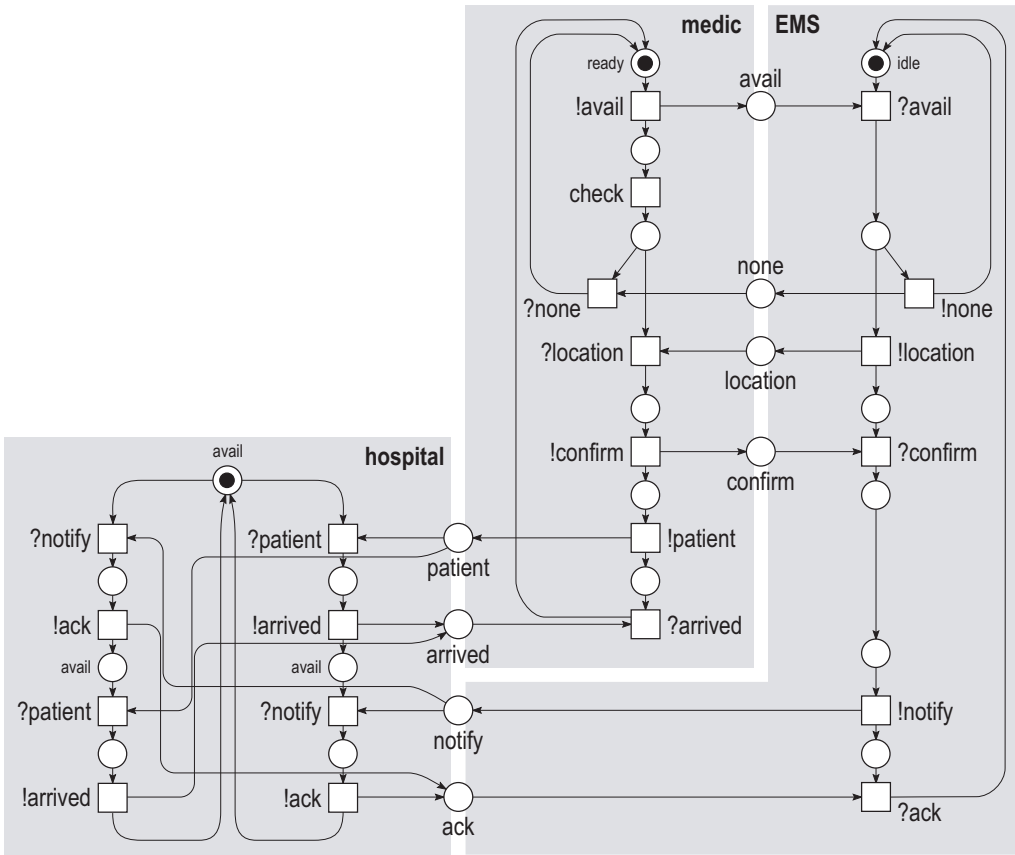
medic

EMS

ready

idle

!avail

avail

?avail

check

none

?none

!none

?location

location

!location

hospital

avail

!confirm

confirm

?confirm

?notify

?patient

!patient

patient

!ack

!arrived

arrived

?arrived

avail

avail

?patient

?notify

!notify

notify

!arrived

!ack

ack

?ack